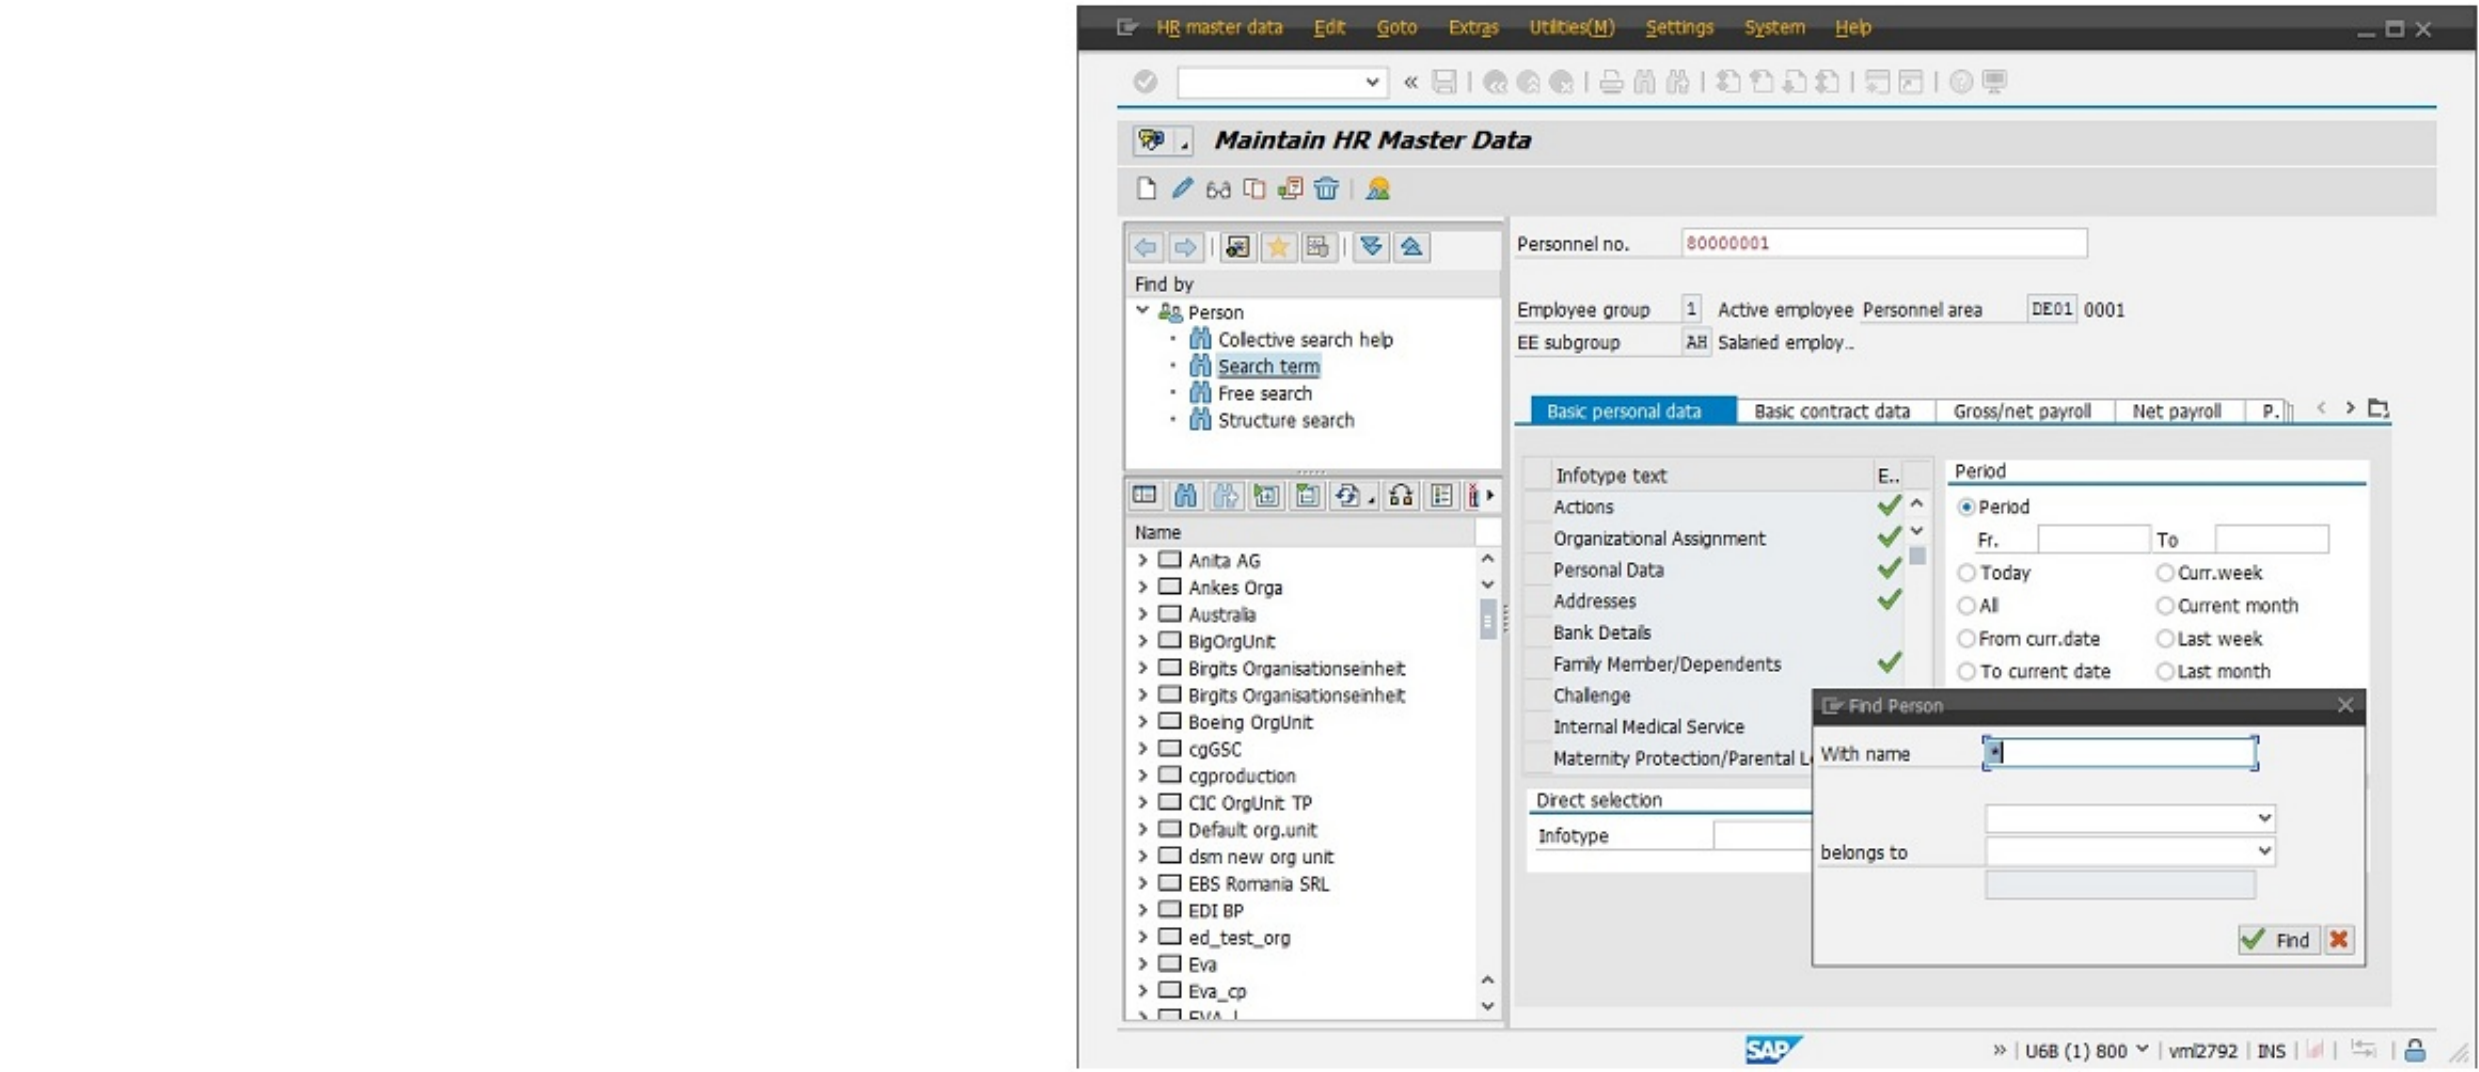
HR master data Edit Goto Extras Utilities(M) Settings System Help

Maintain HR Master Data

Find by
Person
Collective search help
Search term
Free search
Structure search

Name
Anita AG
Ankes Orga
Australia
BigOrgUnit
Birgits Organisationseinheit
Birgits Organisationseinheit
Boeing OrgUnit
cgGSC
cgproduction
CIC OrgUnit TP
Default org.unit
dsm new org unit
EBS Romania SRL
EDI BP
ed_test_org
Eva
Eva_cp
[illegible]

Personnel no. 80000001

Employee group 1 Active employee Personnel area DE01 0001
EE subgroup AH Salaried employ..

Basic personal data | Basic contract data | Gross/net payroll | Net payroll | P.

| Infotype text | E.. |
|---|---|
| Actions | ✓ |
| Organizational Assignment | ✓ |
| Personal Data | ✓ |
| Addresses | ✓ |
| Bank Details | |
| Family Member/Dependents | ✓ |
| Challenge | |
| Internal Medical Service | |
| Maternity Protection/Parental L | |

Period
Period
Fr. To
Today Curr.week
All Current month
From curr.date Last week
To current date Last month

Direct selection
Infotype

Find Person
With name *
belongs to
Find

SAP
» U6B (1) 800 vml2792 INS